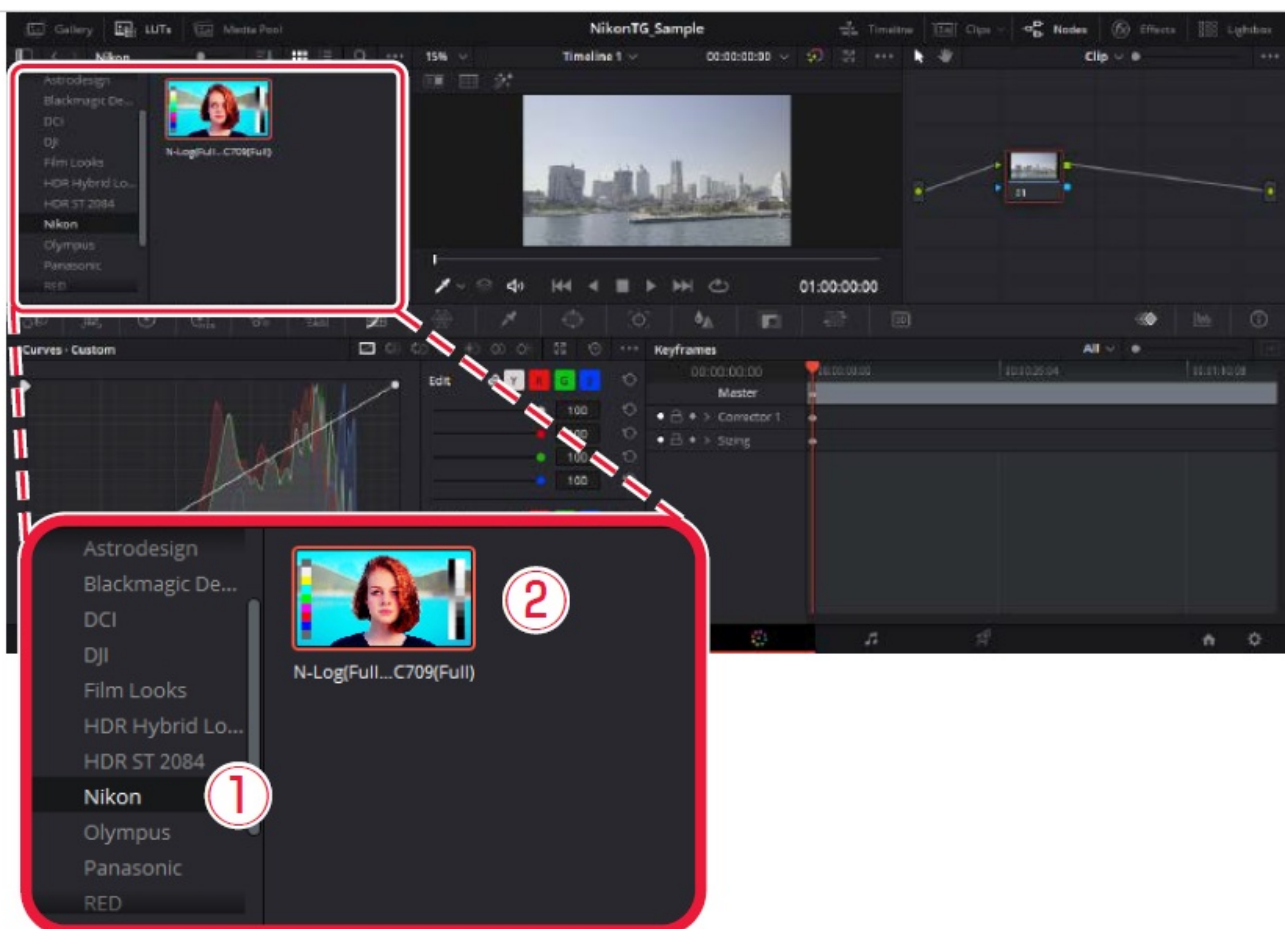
Gallery LUTs Media Pool NikonTG_Sample Timeline Clips Nodes Effects Lightbox

Nikon 15% Timeline 1 00:00:00:00 Clip

Astrodesign
Blackmagic De...
DCI
DJI
Film Looks
HDR Hybrid Lo...
HDR ST 2084
Nikon
Olympus
Panasonic
RED

N-Log(Full...C709(Full)

01

01:00:00:00

Curves - Custom

Edit Y R G B
100
100
100
100

Keyframes All
00:00:00:00
Master
Corrector 1
Sizing

Astrodesign
Blackmagic De...
DCI
DJI
Film Looks
HDR Hybrid Lo...
HDR ST 2084
Nikon ①
Olympus
Panasonic
RED

②
N-Log(Full...C709(Full)